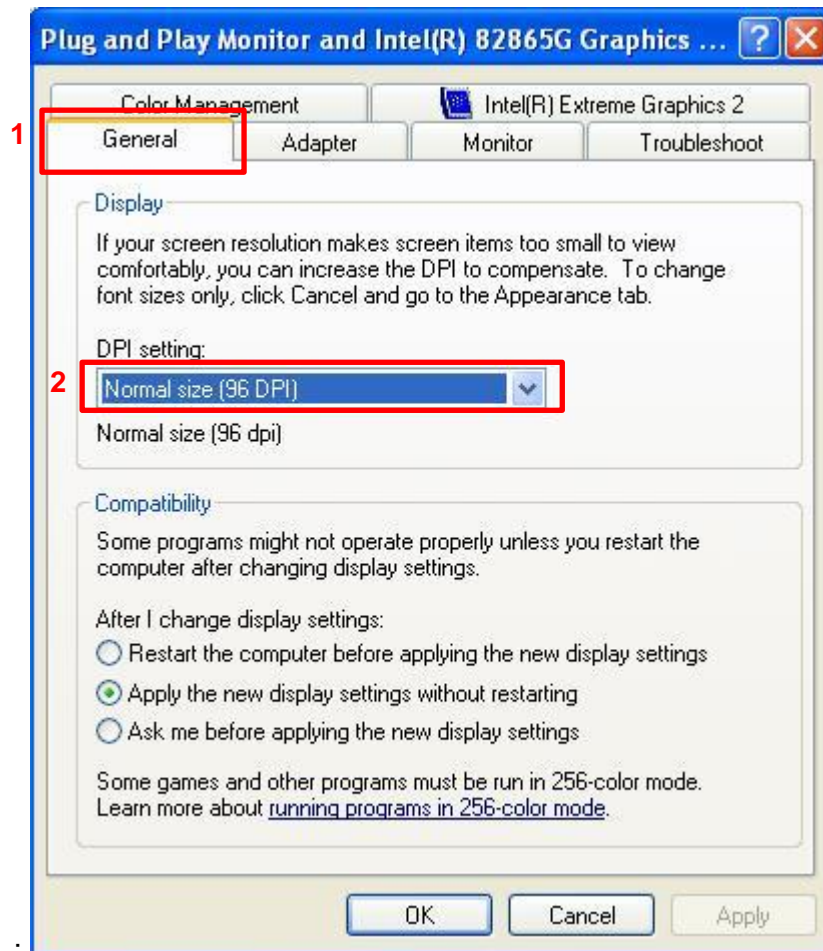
Plug and Play Monitor and Intel(R) 82865G Graphics ...

Color Management
Intel(R) Extreme Graphics 2
1
General
Adapter
Monitor
Troubleshoot

Display
If your screen resolution makes screen items too small to view comfortably, you can increase the DPI to compensate. To change font sizes only, click Cancel and go to the Appearance tab.

DPI setting:
2
Normal size (96 DPI)
Normal size (96 dpi)

Compatibility
Some programs might not operate properly unless you restart the computer after changing display settings.

After I change display settings:
Restart the computer before applying the new display settings
Apply the new display settings without restarting
Ask me before applying the new display settings

Some games and other programs must be run in 256-color mode. Learn more about running programs in 256-color mode.

OK
Cancel
Apply